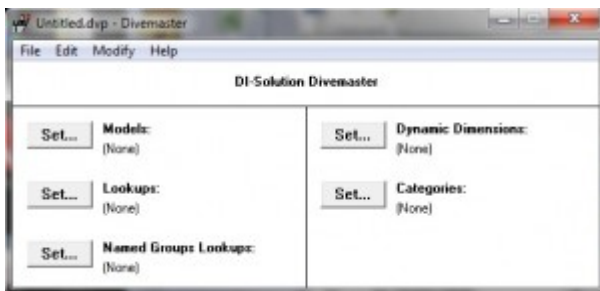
Untitled.dvp - Divemaster

File Edit Modify Help

DI-Solution Divemaster

Set... Models:
(None)

Set... Lookups:
(None)

Set... Named Groups Lookups:
(None)

Set... Dynamic Dimensions:
(None)

Set... Categories:
(None)